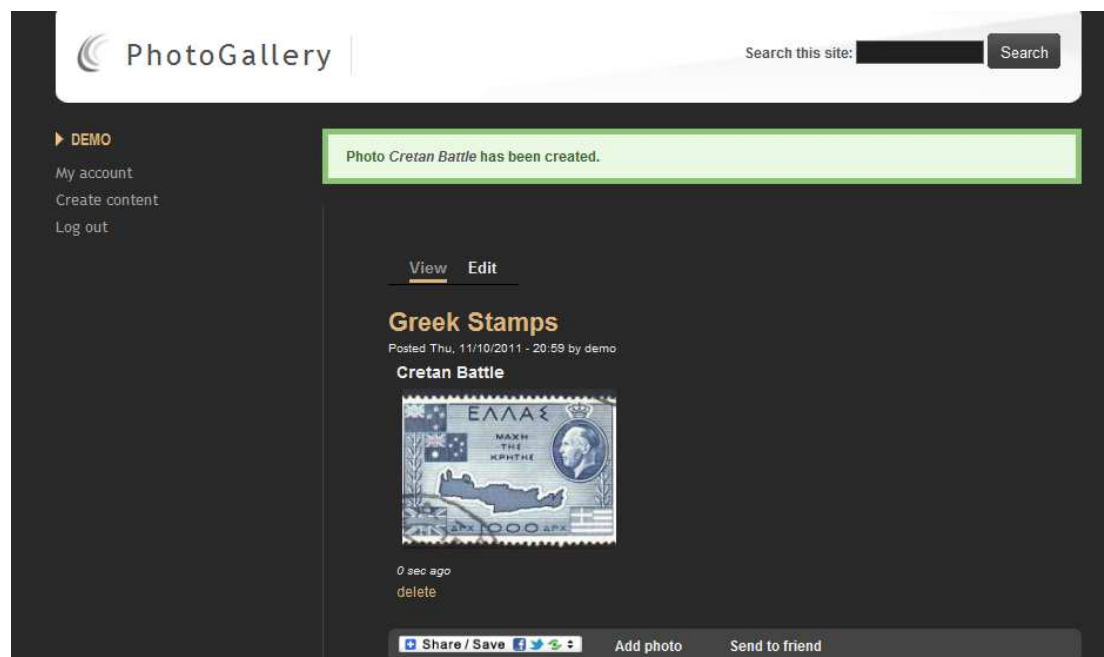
PhotoGallery

Search this site: Search

DEMO
My account
Create content
Log out

Photo *Cretan Battle* has been created.

View Edit

Greek Stamps
Posted Thu, 11/10/2011 - 20:59 by demo

Cretan Battle

ΕΛΛΑΣ
ΜΑΧΗ ΤΗΣ ΚΡΗΤΗΣ
ΔΡΧ 1000 ΔΡΧ

0 sec ago
delete

Share / Save
Add photo
Send to friend